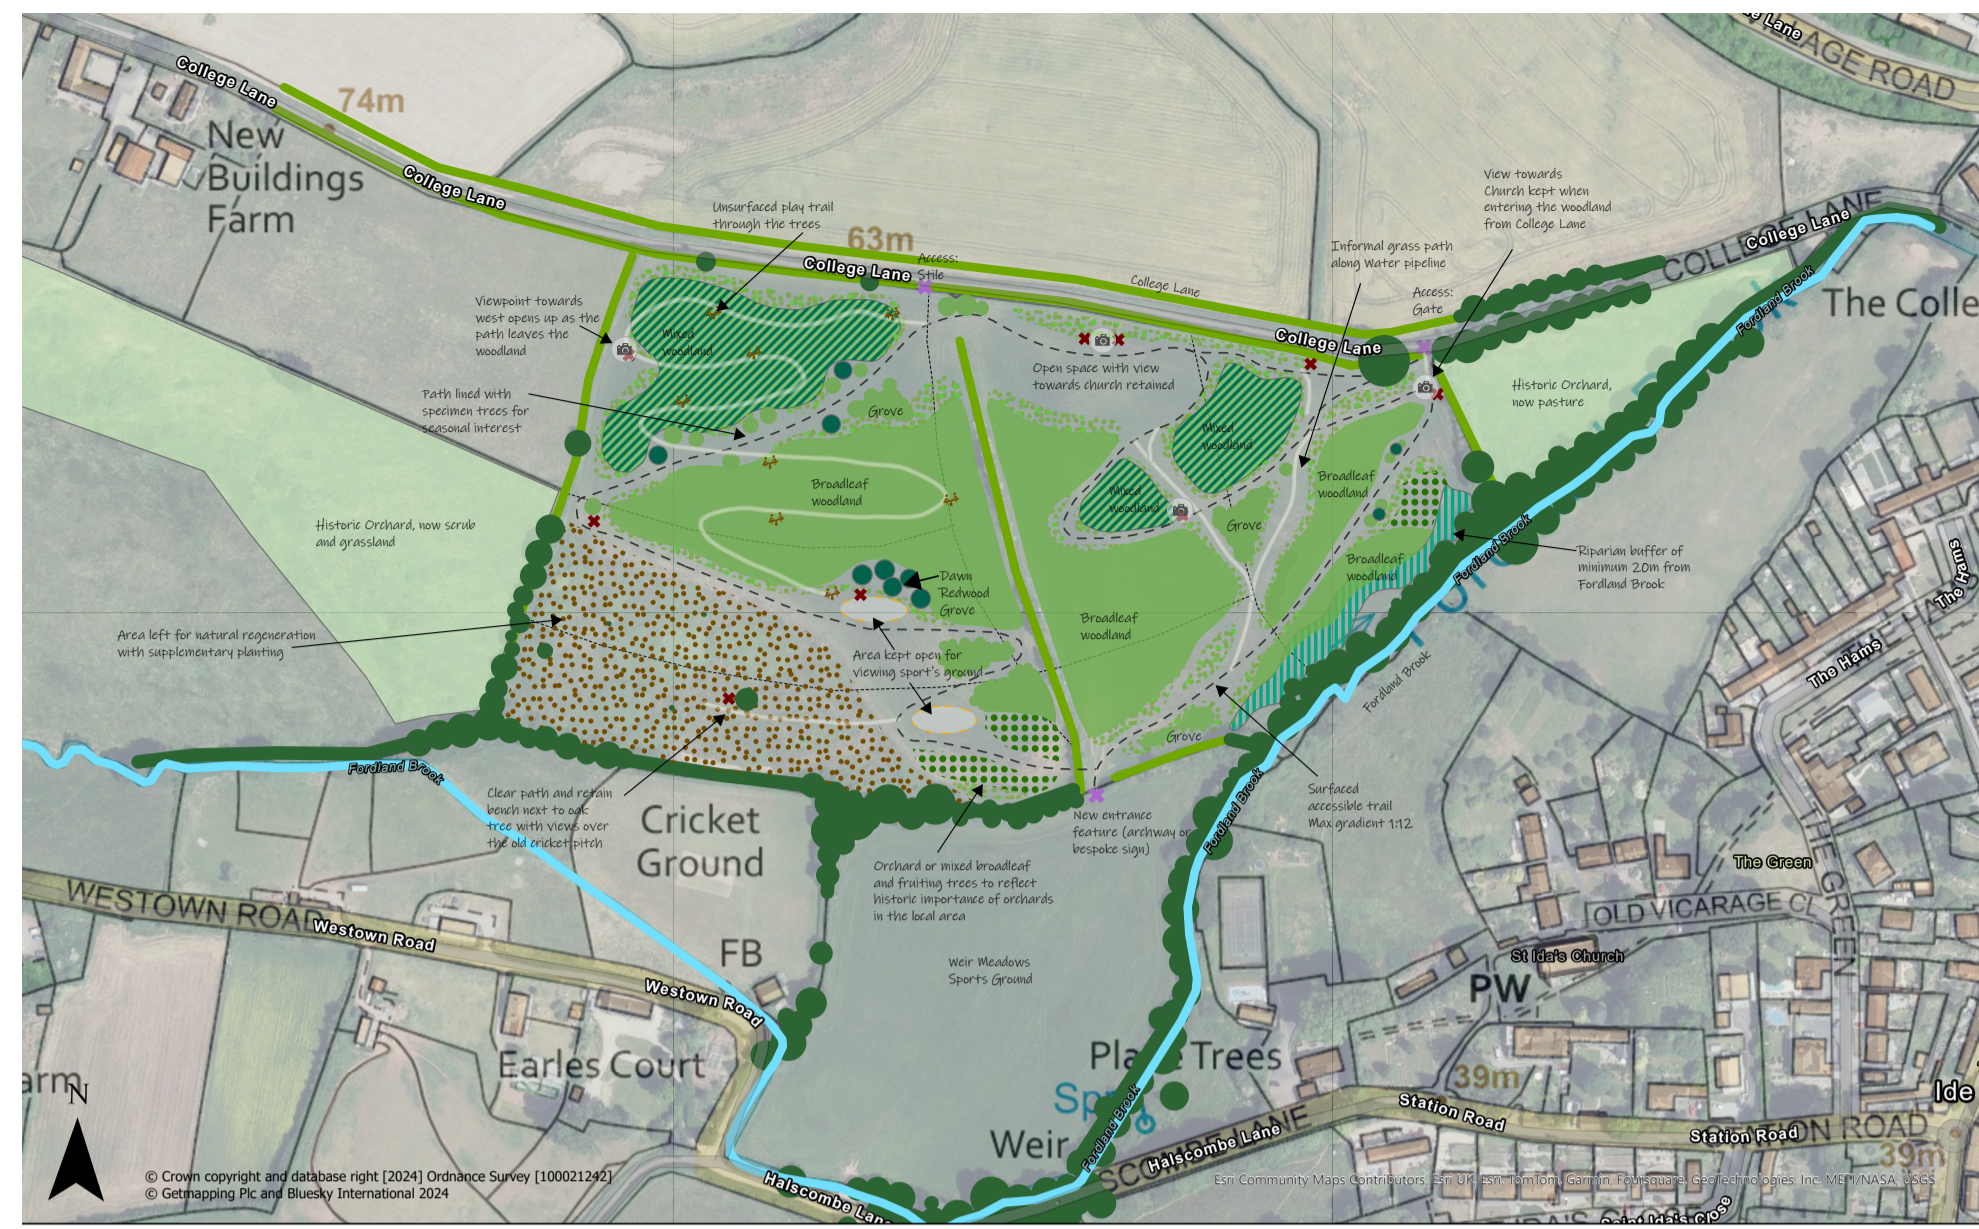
College Lane
74m
New Buildings Farm
College Lane
Unsurfaced play trail through the trees
63m
Access: Stile
College Lane
College Lane
College Lane
View towards Church kept when entering the woodland from College Lane
College Lane
COLLEGE LANE
Lane
AGE ROAD
Informal grass path along Water pipeline
Access: Gate
College Lane
The Colle
Fordland Brook
Viewpoint towards west opens up as the path leaves the woodland
Mixed woodland
Open space with view towards church retained
Historic Orchard, now pasture
Path lined with specimen trees for seasonal interest
Grove
Mixed woodland
Broadleaf woodland
Broadleaf woodland
Mixed woodland
Grove
Historic Orchard, now scrub and grassland
Riparian buffer of minimum 20m from Fordland Brook
Fordland Brook
Broadleaf woodland
Dawn Redwood Grove
The Hams
Broadleaf woodland
Area left for natural regeneration with supplementary planting
Area kept open for viewing sport's ground
Fordland Brook
The Hams
Grove
Fordland Brook
Surfaced accessible trail Max gradient 1:12
Clear path and retain bench next to oak tree with views over the old cricket pitch
Cricket Ground
New entrance feature (archway or bespoke sign)
Fordland Brook
The Green
Orchard or mixed broadleaf and fruiting trees to reflect historic importance of orchards in the local area
WESTOWN ROAD
Westown Road
OLD VICARAGE CL
THE GREEN
Weir Meadows Sports Ground
FB
St Ida's Church
Westown Road
PW
Earles Court
Pla Trees
39m
arm
N
Spr
Ide
Fordland Brook
Station Road
Weir
Halscombe Lane
Station Road
ON ROAD
SCOMBE LANE
39m
© Crown copyright and database right [2024] Ordnance Survey [100021242]
© Getmapping Plc and Bluesky International 2024
Esri Community Maps Contributors, Esri UK, Esri, TomTom, Garmin, Foursquare, GeoTechnologies, Inc, METI/NASA, USGS
Halscombe Lane
Saint Ida's Close